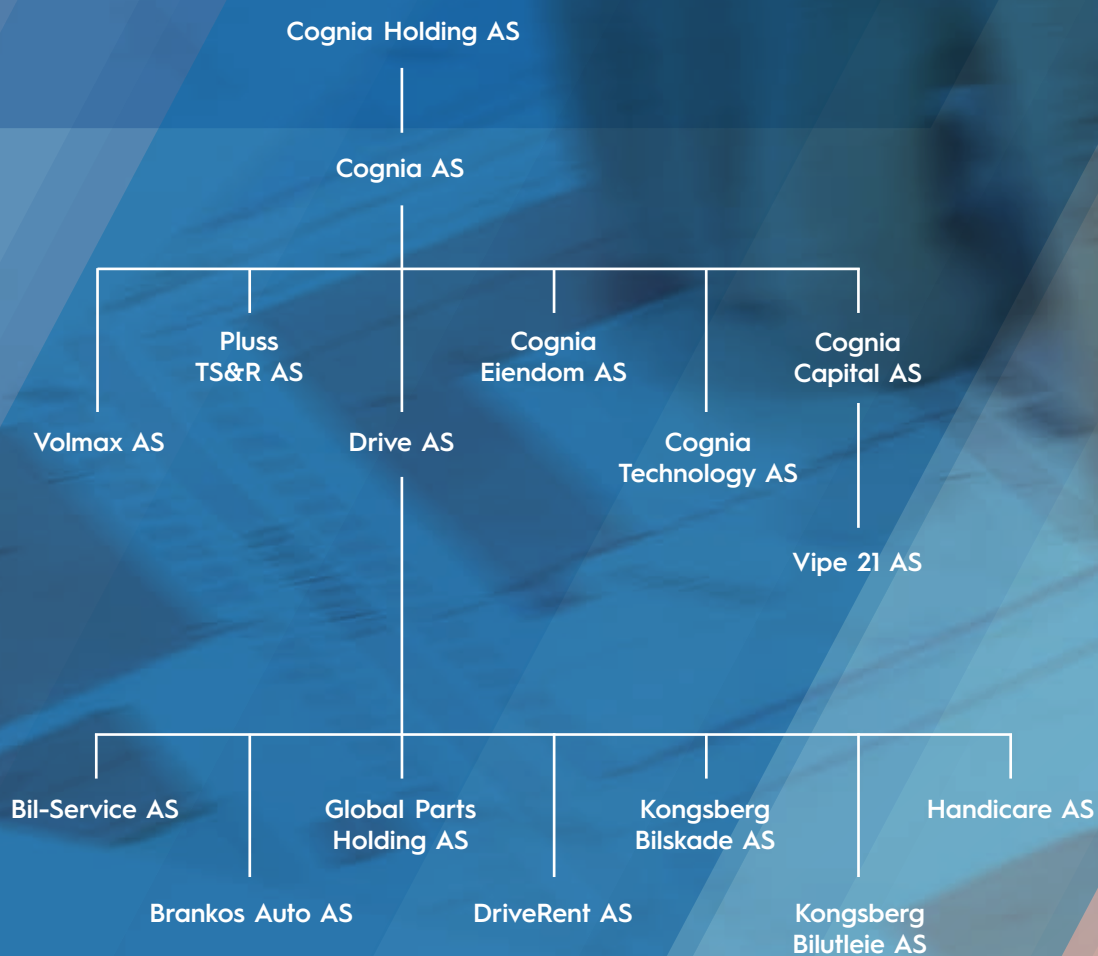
Cognia Holding AS

Cognia AS

Pluss TS&R AS

Cognia Eiendom AS

Cognia Capital AS

Volmax AS

Drive AS

Cognia Technology AS

Vipe 21 AS

Bil-Service AS

Global Parts Holding AS

Kongsberg Bilskade AS

Handicare AS

Brankos Auto AS

DriveRent AS

Kongsberg Bilutleie AS